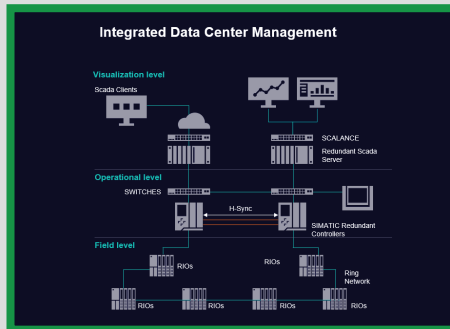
Integrated Data Center Management

Visualization level

Scada Clients

SCALANCE

Redundant Scada Server

Operational level

SWITCHES

H-Sync

SIMATIC Redundant Controllers

Field level

RIOs

RIOs

Ring Network

RIOs

RIOs

RIOs

RIOs